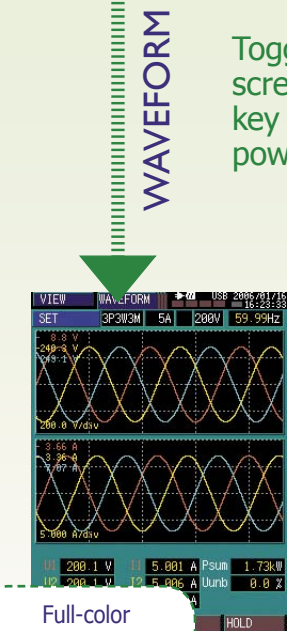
WAVEFORM

Togg
scre
key
pow

VIEW WAVEFORM USB 2006/01/16 16:23:33
SET 3P3W3M 5A 200V 59.99Hz
-8.8 V
240.8 V
249.1 V
200.0 V/div
3.66 A
3.96 A
7.87 A
5.000 A/div
U1 200.1 V I1 5.001 A Psum 1.73kW
U2 200.1 V I2 5.006 A Uunb 0.0 %
A
HOLD

Full-color